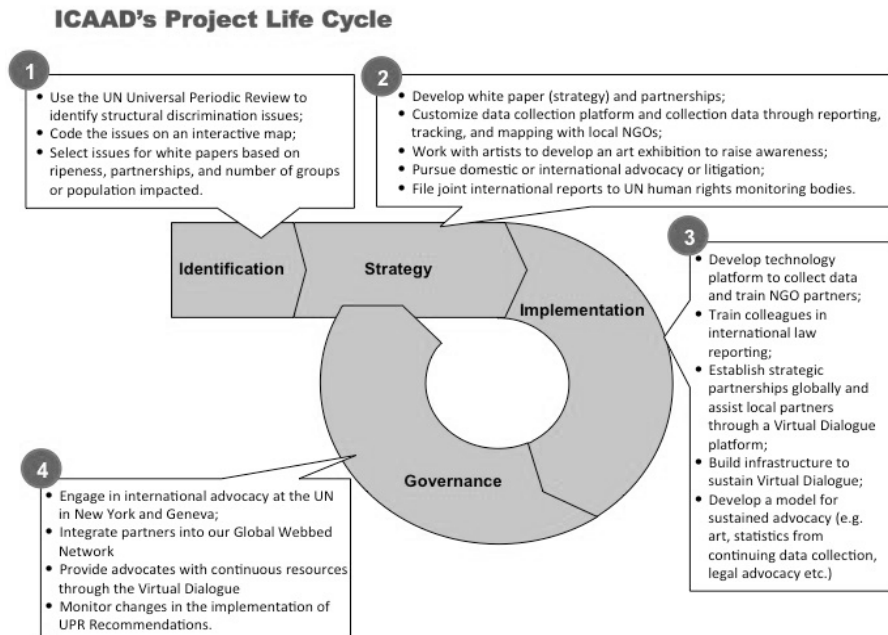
ICAAD's Project Life Cycle

1

- Use the UN Universal Periodic Review to identify structural discrimination issues;
- Code the issues on an interactive map;
- Select issues for white papers based on ripeness, partnerships, and number of groups or population impacted.

2

- Develop white paper (strategy) and partnerships;
- Customize data collection platform and collection data through reporting, tracking, and mapping with local NGOs;
- Work with artists to develop an art exhibition to raise awareness;
- Pursue domestic or international advocacy or litigation;
- File joint international reports to UN human rights monitoring bodies.

Identification

Strategy

Implementation

Governance

3

- Develop technology platform to collect data and train NGO partners;
- Train colleagues in international law reporting;
- Establish strategic partnerships globally and assist local partners through a Virtual Dialogue platform;
- Build infrastructure to sustain Virtual Dialogue;
- Develop a model for sustained advocacy (e.g. art, statistics from continuing data collection, legal advocacy etc.)

4

- Engage in international advocacy at the UN in New York and Geneva;
- Integrate partners into our Global Webbed Network
- Provide advocates with continuous resources through the Virtual Dialogue
- Monitor changes in the implementation of UPR Recommendations.